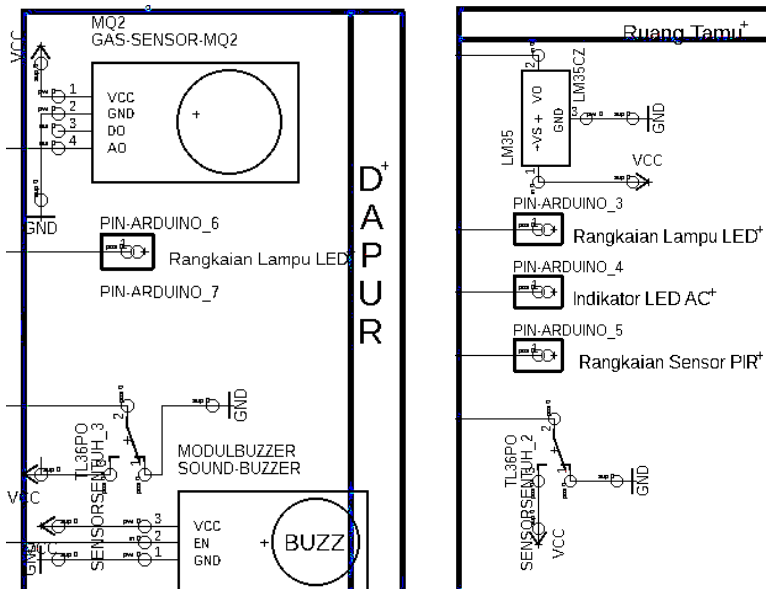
MQ2
GAS-SENSOR-MQ2
VCC
1 VCC
2 GND
3 DO
4 AO
GND
PIN-ARDUINO_6
Rangkaian Lampu LED
PIN-ARDUINO_7
D
A
P
U
R
GND
TL36PO
SENSORSENTUH_3
MODULBUZZER
SOUND-BUZZER
VCC
3 VCC
2 EN
1 GND
BUZZ
GND
VCC

Ruang Tamu
LM35CZ
VO
+VS +
GND
LM35
GND
VCC
PIN-ARDUINO_3
Rangkaian Lampu LED
PIN-ARDUINO_4
Indikator LED AC
PIN-ARDUINO_5
Rangkaian Sensor PIR
TL36PO
SENSORSENTUH_2
GND
VCC